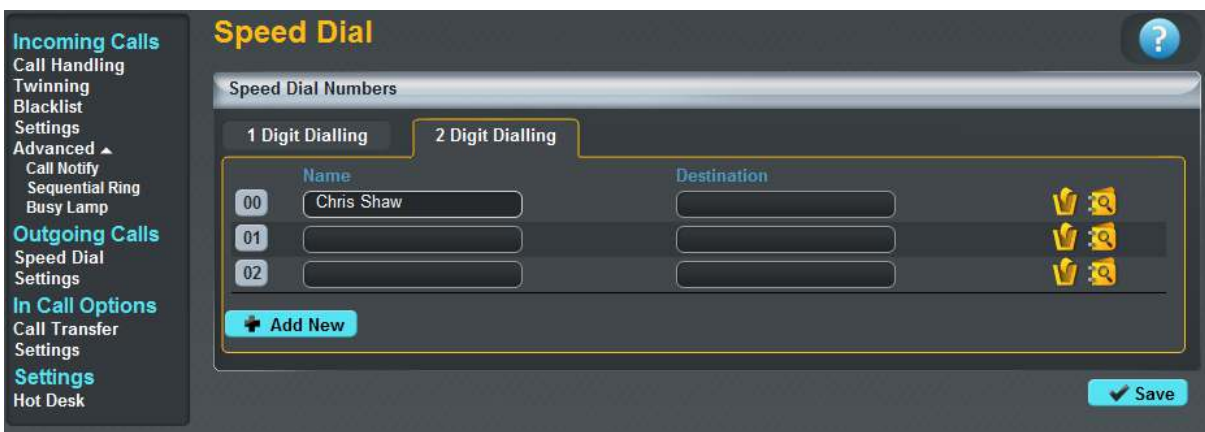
Incoming Calls
Call Handling
Twinning
Blacklist
Settings
Advanced ▲
Call Notify
Sequential Ring
Busy Lamp
Outgoing Calls
Speed Dial
Settings
In Call Options
Call Transfer
Settings
Settings
Hot Desk

Speed Dial

?

Speed Dial Numbers

1 Digit Dialling
2 Digit Dialling

| | Name | Destination |
|---|---|---|
| 00 | Chris Shaw | |
| 01 | | |
| 02 | | |

Add New

Save